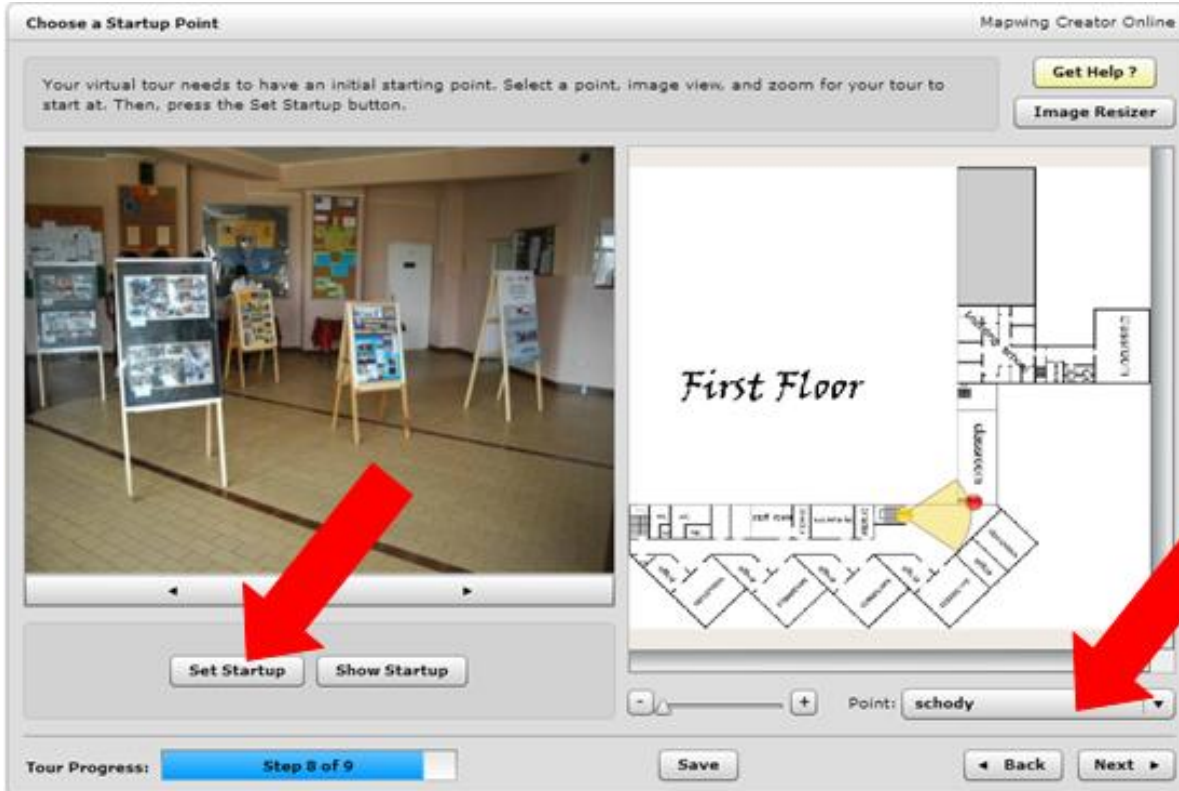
Choose a Startup Point

Mapwing Creator Online

Your virtual tour needs to have an initial starting point. Select a point, image view, and zoom for your tour to start at. Then, press the Set Startup button.

Get Help ?

Image Resizer

First Floor

◄ ►

Set Startup

Show Startup

- +

Point: schody

Tour Progress: Step 8 of 9

Save

◄ Back

Next ►